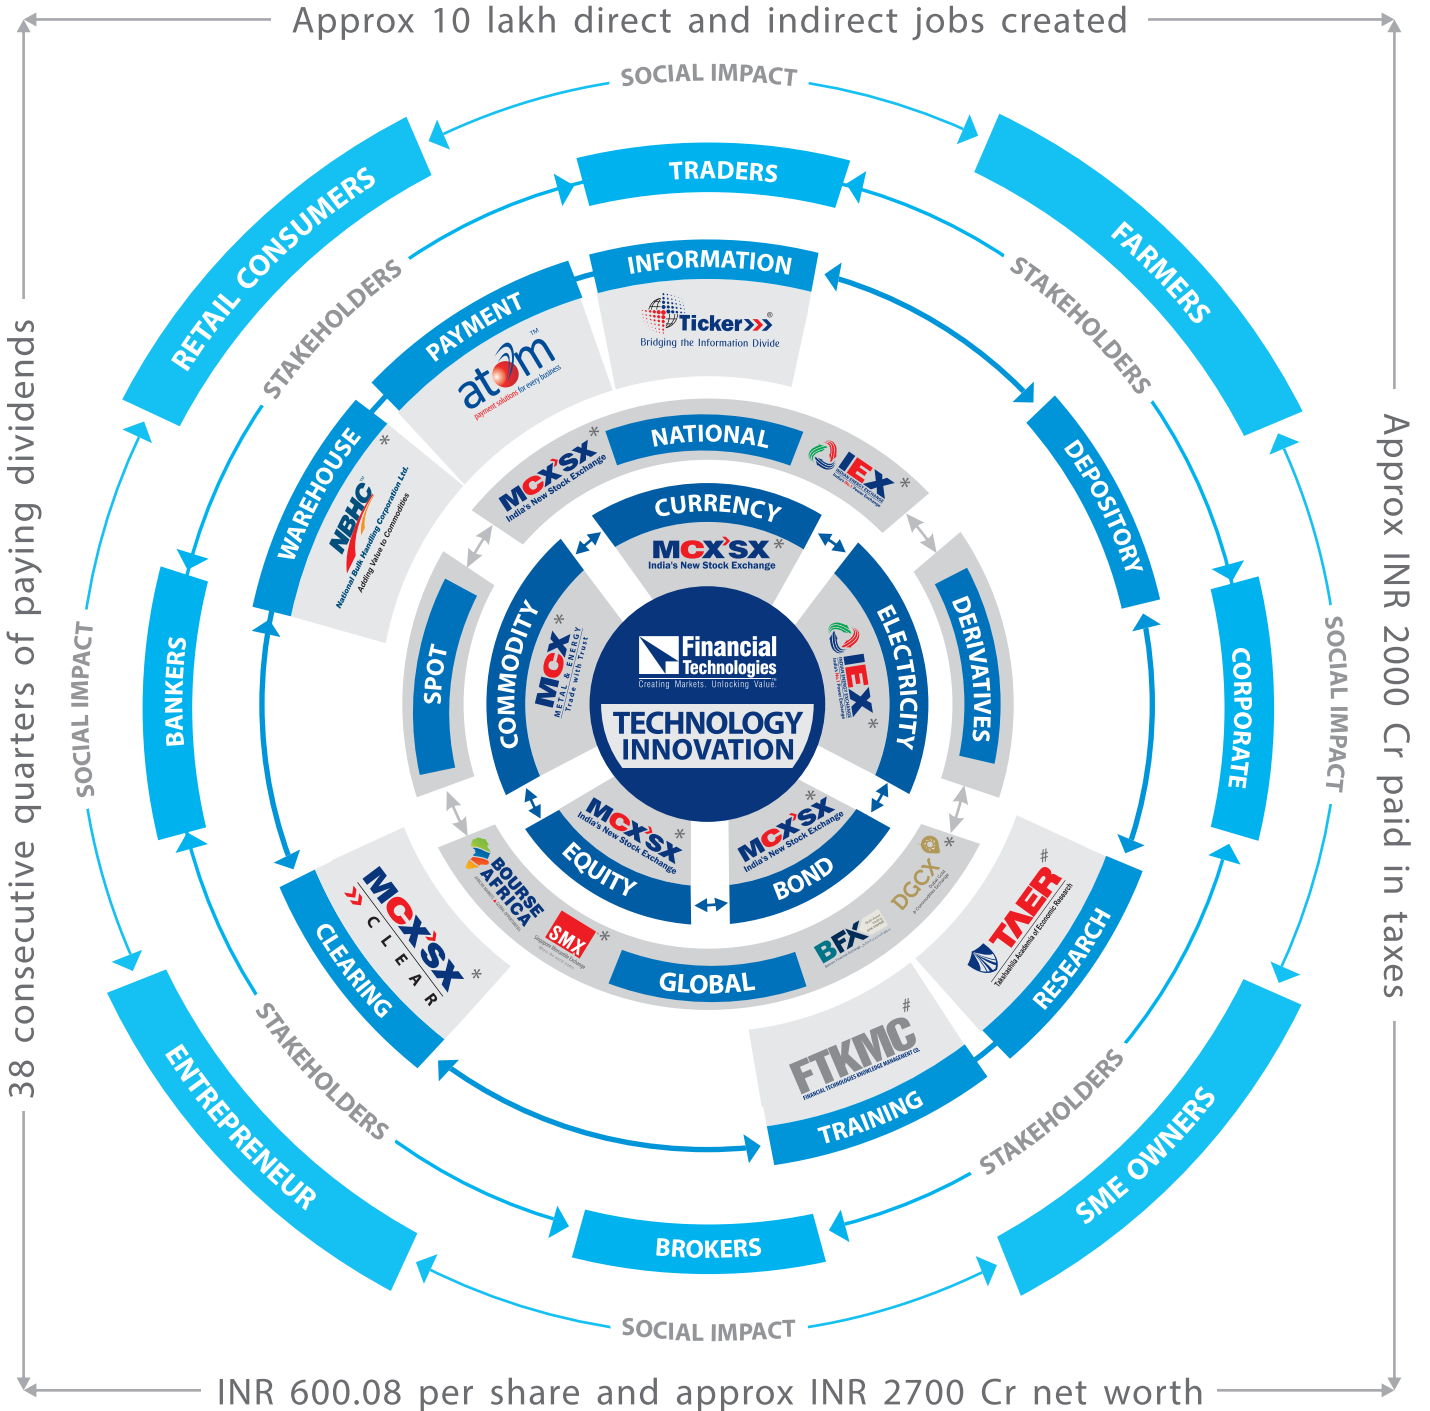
Approx 10 lakh direct and indirect jobs created

SOCIAL IMPACT

RETAIL CONSUMERS

TRADERS

FARMERS

STAKEHOLDERS

STAKEHOLDERS

INFORMATION

Ticker
Bridging the Information Divide

PAYMENT

atom
payment solutions for every business

NATIONAL

MCX-SX
India's New Stock Exchange

IEX

DEPOSITORY

WAREHOUSE

NBHC
National Bulk Handling Corporation Ltd.
Adding Value to Commodities

CURRENCY

MCX-SX
India's New Stock Exchange

DERIVATIVES

Financial Technologies
Creating Markets. Unlocking Value.

TECHNOLOGY INNOVATION

COMMODITY

MCX
METAL & ENERGY
Trade with Trust

ELECTRICITY

IEX

SPOT

BANKERS

CORPORATE

SOCIAL IMPACT

SOCIAL IMPACT

38 consecutive quarters of paying dividends

Approx INR 2000 Cr paid in taxes

EQUITY

MCX-SX
India's New Stock Exchange

BOND

MCX-SX
India's New Stock Exchange

BOURSE AFRICA

SMX

GLOBAL

BFX

DGCX

MCX-SX CLEAR

CLEARING

TAER
Takshashila Academia of Economic Research

RESEARCH

FTKMC
FINANCIAL TECHNOLOGIES KNOWLEDGE MANAGEMENT CO.

TRAINING

STAKEHOLDERS

STAKEHOLDERS

ENTREPRENEUR

BROKERS

SME OWNERS

SOCIAL IMPACT

INR 600.08 per share and approx INR 2700 Cr net worth